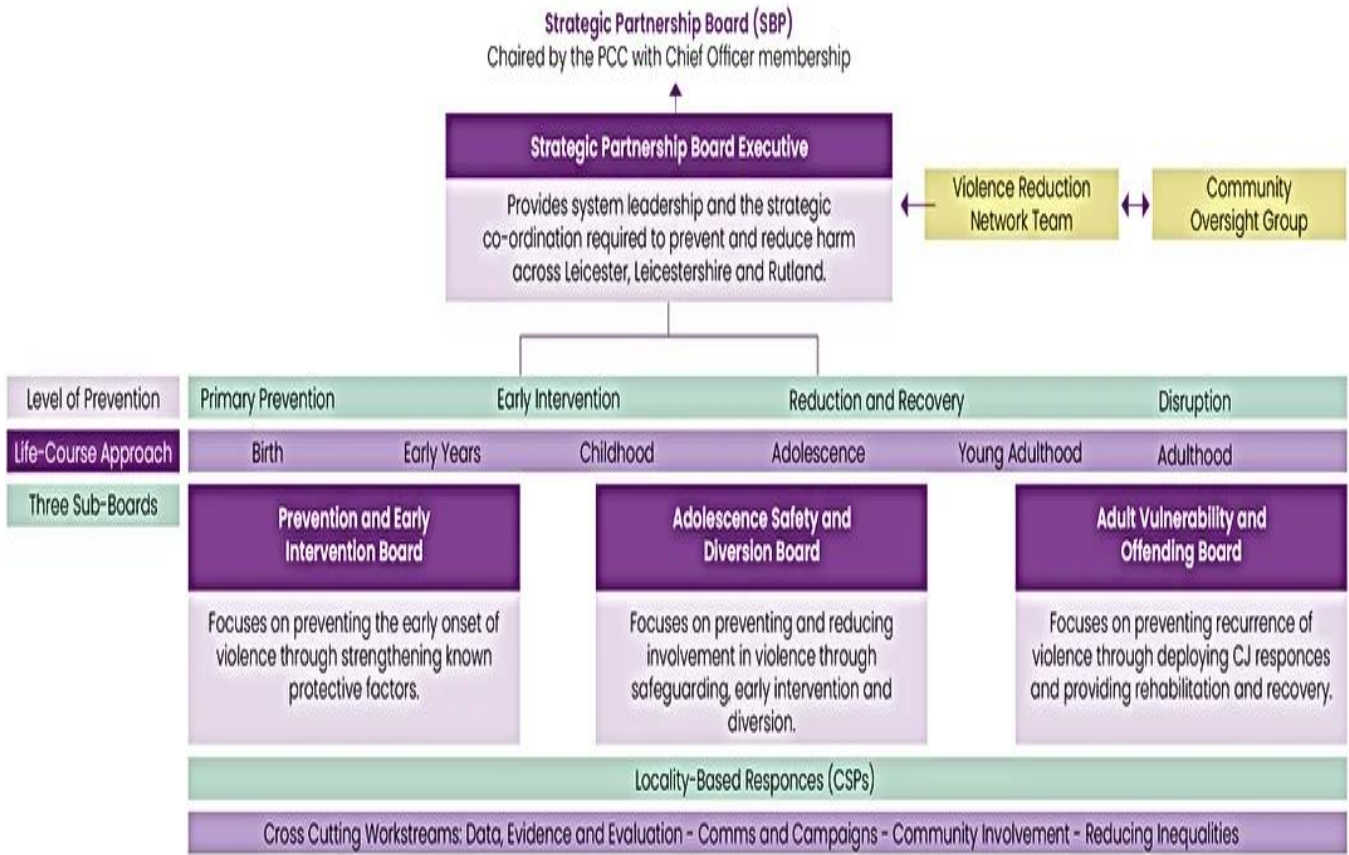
Strategic Partnership Board (SBP)
Chaired by the PCC with Chief Officer membership

Strategic Partnership Board Executive

Provides system leadership and the strategic co-ordination required to prevent and reduce harm across Leicester, Leicestershire and Rutland.

Violence Reduction Network Team

Community Oversight Group

Level of Prevention

Primary Prevention Early Intervention Reduction and Recovery Disruption

Life-Course Approach

Birth Early Years Childhood Adolescence Young Adulthood Adulthood

Three Sub-Boards

Prevention and Early Intervention Board

Focuses on preventing the early onset of violence through strengthening known protective factors.

Adolescence Safety and Diversion Board

Focuses on preventing and reducing involvement in violence through safeguarding, early intervention and diversion.

Adult Vulnerability and Offending Board

Focuses on preventing recurrence of violence through deploying CJ responces and providing rehabilitation and recovery.

Locality-Based Responces (CSPs)

Cross Cutting Workstreams: Data, Evidence and Evaluation - Comms and Campaigns - Community Involvement - Reducing Inequalities